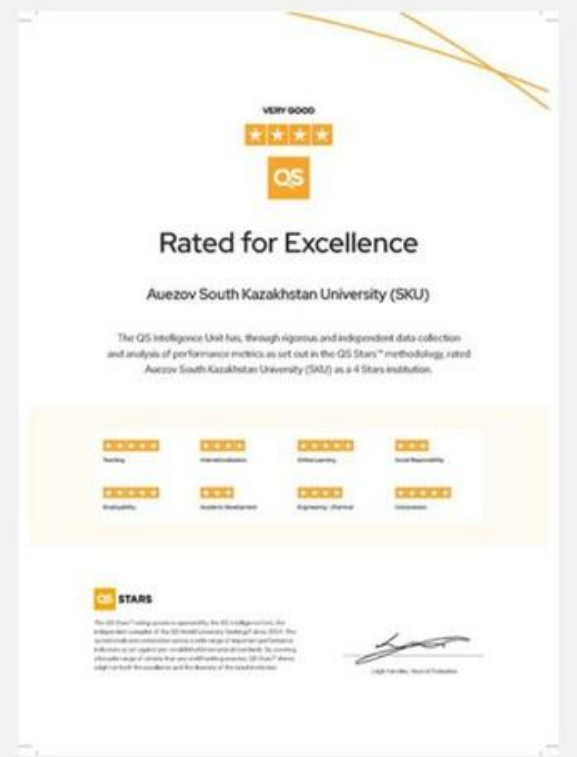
VERY GOOD

QS

Rated for Excellence

Auezov South Kazakhstan University (SKU)

The QS Intelligence Unit has, through rigorous and independent data collection and analysis of performance metrics as set out in the QS Stars™ methodology, rated Auezov South Kazakhstan University (SKU) as a 4 Stars institution.

Teaching | Internationalization | Online Learning | Social Responsibility

Employability | Academic Development | Engineering - Chemical | Inclusiveness

QS STARS

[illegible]

Leigh Kamolins, Head of Evaluation